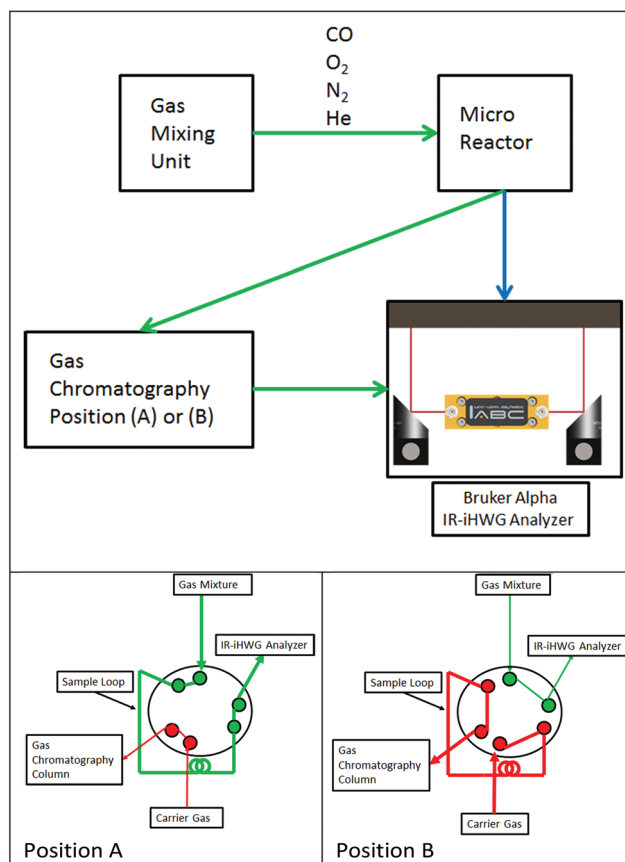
CO
$O_2$
$N_2$
He

Gas Mixing Unit

Micro Reactor

Gas Chromatography Position (A) or (B)

ABC

Bruker Alpha IR-iHWG Analyzer

Gas Mixture

IR-iHWG Analyzer

Sample Loop

Gas Chromatography Column

Carrier Gas

Position A

Gas Mixture

IR-iHWG Analyzer

Sample Loop

Gas Chromatography Column

Carrier Gas

Position B